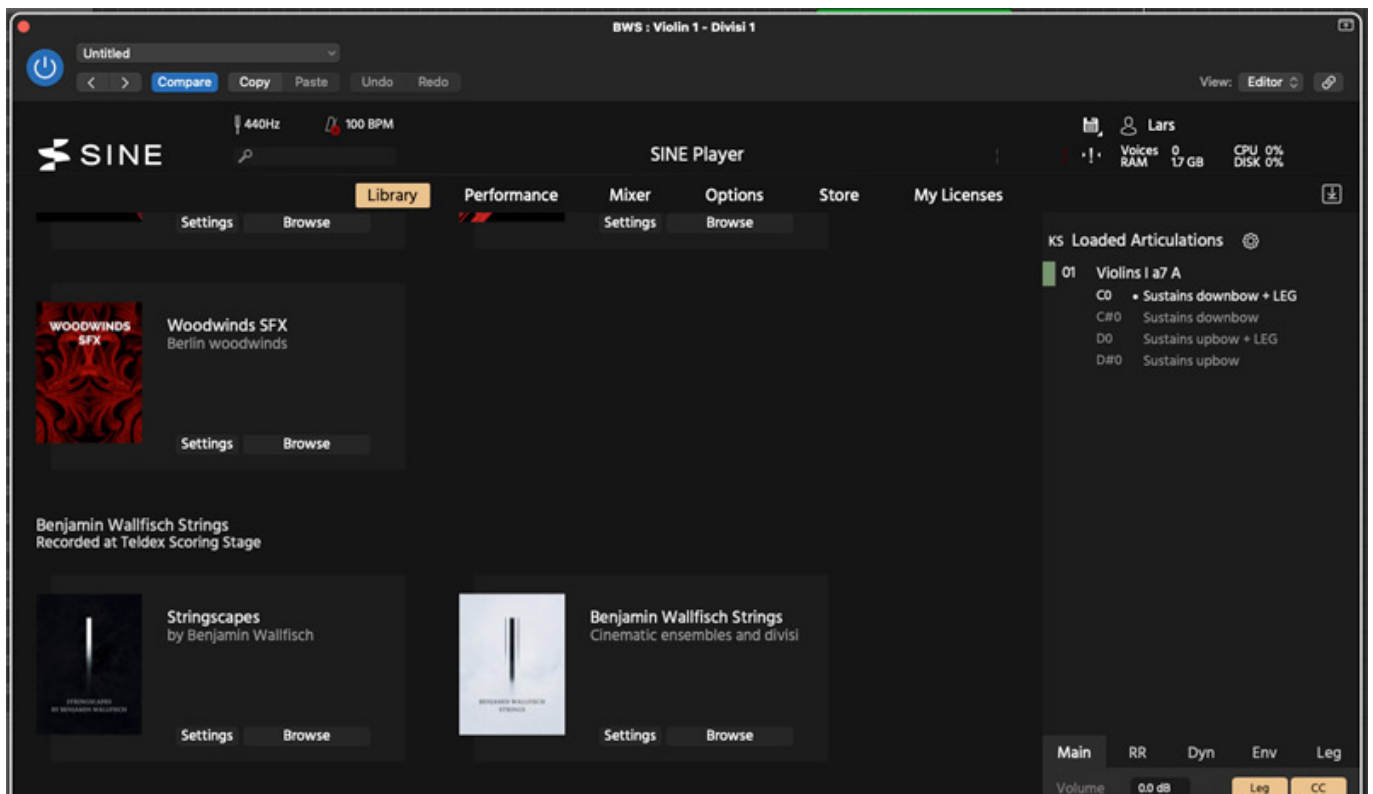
BWS : Violin 1 - Divisi 1

Untitled

Compare Copy Paste Undo Redo

View: Editor

SINE

440Hz 100 BPM

SINE Player

Lars

Voices 0 RAM 1.7 GB CPU 0% DISK 0%

Library Performance Mixer Options Store My Licenses

Settings Browse Settings Browse

WOODWINDS SFX

Woodwinds SFX
Berlin woodwinds

Settings Browse

Benjamin Wallfisch Strings
Recorded at Teldex Scoring Stage

STRINGSCAPES BY BENJAMIN WALLFISCH

Stringscapes
by Benjamin Wallfisch

Settings Browse

BENJAMIN WALLFISCH STRINGS

Benjamin Wallfisch Strings
Cinematic ensembles and divisi

Settings Browse

KS Loaded Articulations

01 Violins I a7 A
C0 • Sustains downbow + LEG
C#0 Sustains downbow
D0 Sustains upbow + LEG
D#0 Sustains upbow

Main RR Dyn Env Leg

Volume 0.0 dB Leg CC